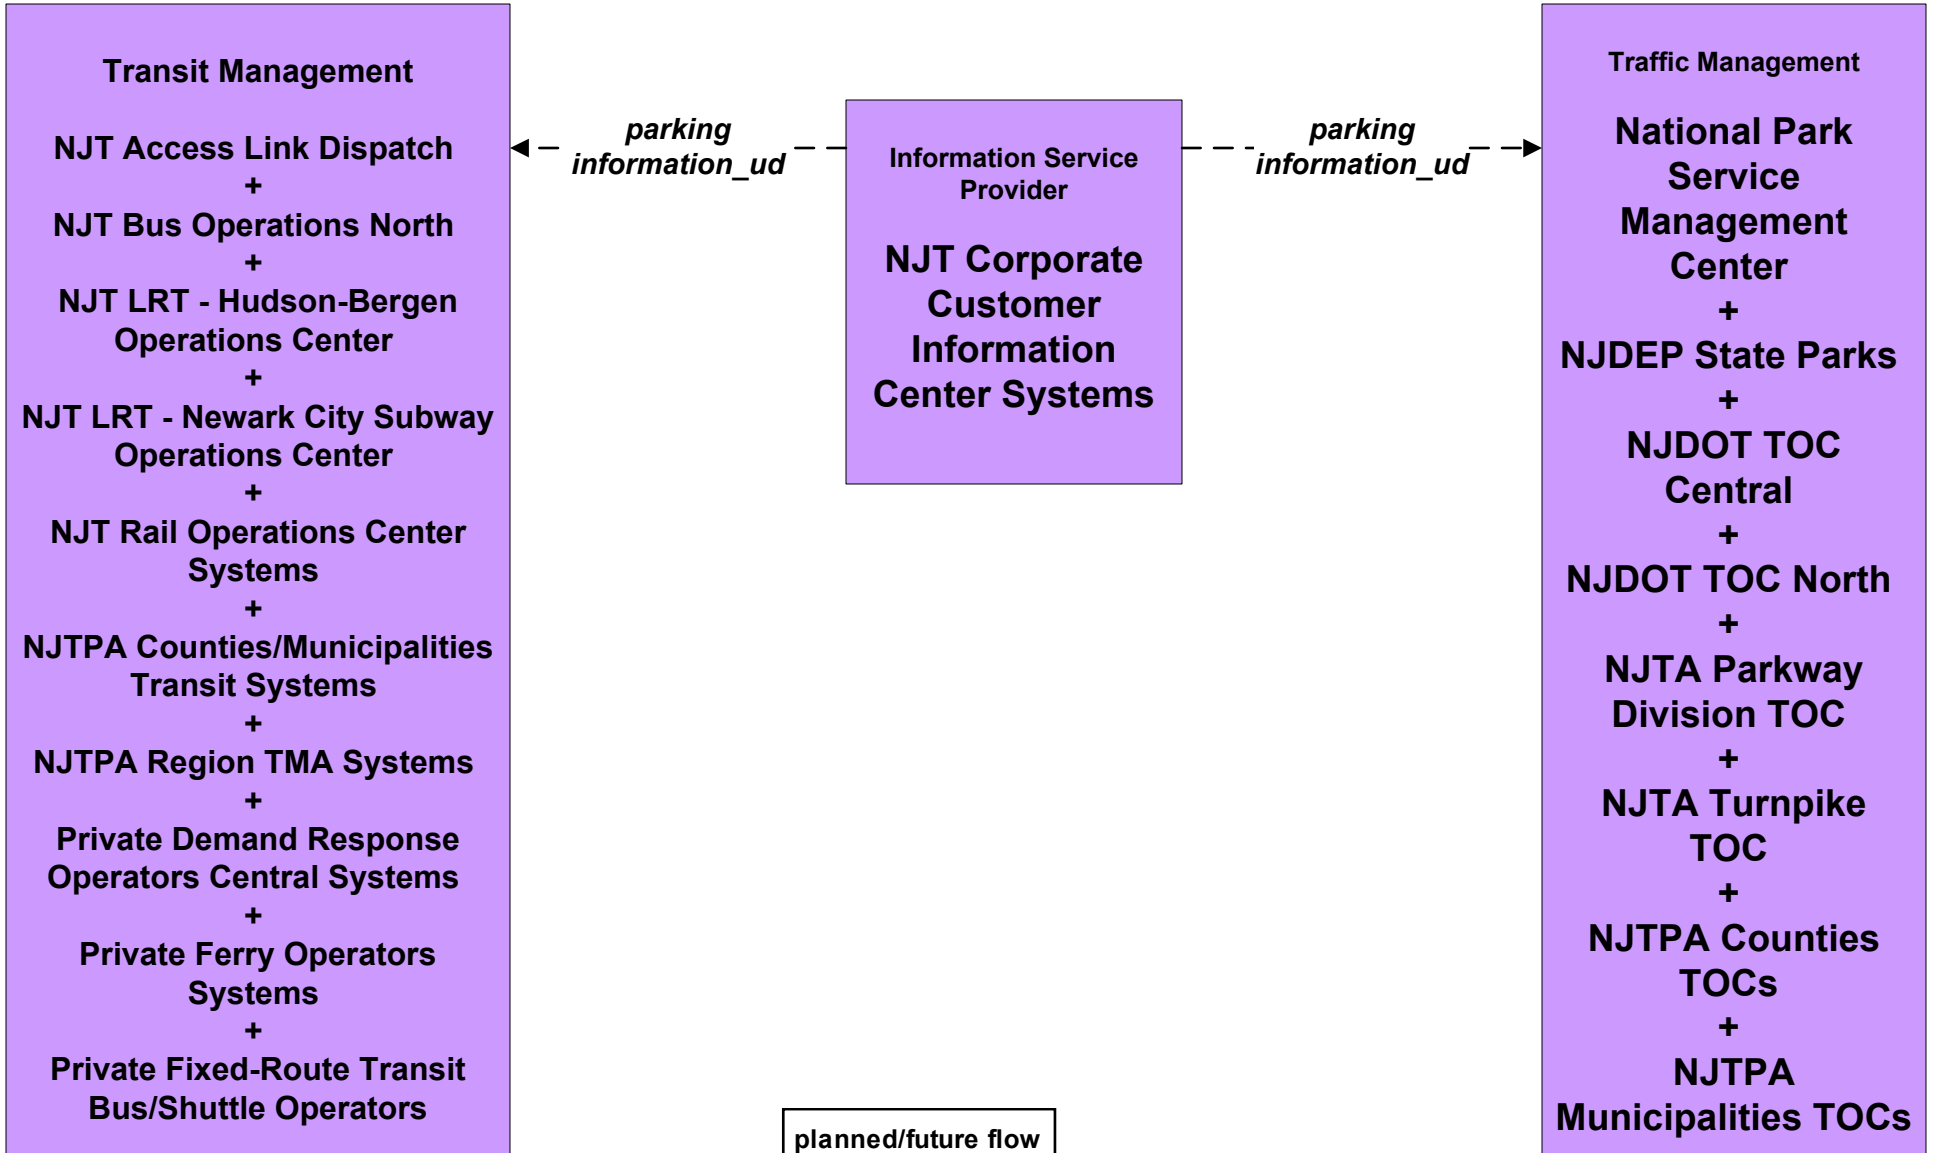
Transit Management

NJT Access Link Dispatch
+
NJT Bus Operations North
+
NJT LRT - Hudson-Bergen Operations Center
+
NJT LRT - Newark City Subway Operations Center
+
NJT Rail Operations Center Systems
+
NJTPA Counties/Municipalities Transit Systems
+
NJTPA Region TMA Systems
+
Private Demand Response Operators Central Systems
+
Private Ferry Operators Systems
+
Private Fixed-Route Transit Bus/Shuttle Operators

parking information_ud

Information Service Provider

NJT Corporate Customer Information Center Systems

parking information_ud

Traffic Management

National Park Service Management Center
+
NJDEP State Parks
+
NJDOT TOC Central
+
NJDOT TOC North
+
NJTA Parkway Division TOC
+
NJTA Turnpike TOC
+
NJTPA Counties TOCs
+
NJTPA Municipalities TOCs

planned/future flow